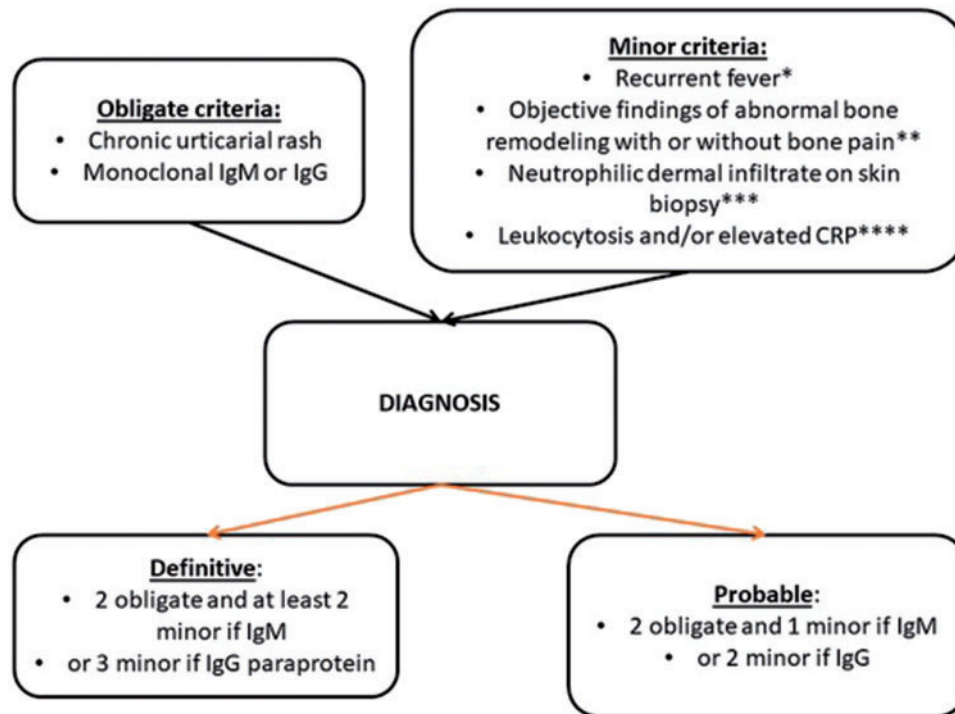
Obligate criteria:
• Chronic urticarial rash
• Monoclonal IgM or IgG

Minor criteria:
• Recurrent fever*
• Objective findings of abnormal bone remodeling with or without bone pain**
• Neutrophilic dermal infiltrate on skin biopsy***
• Leukocytosis and/or elevated CRP****

DIAGNOSIS

Definitive:
• 2 obligate and at least 2 minor if IgM
• or 3 minor if IgG paraprotein

Probable:
• 2 obligate and 1 minor if IgM
• or 2 minor if IgG